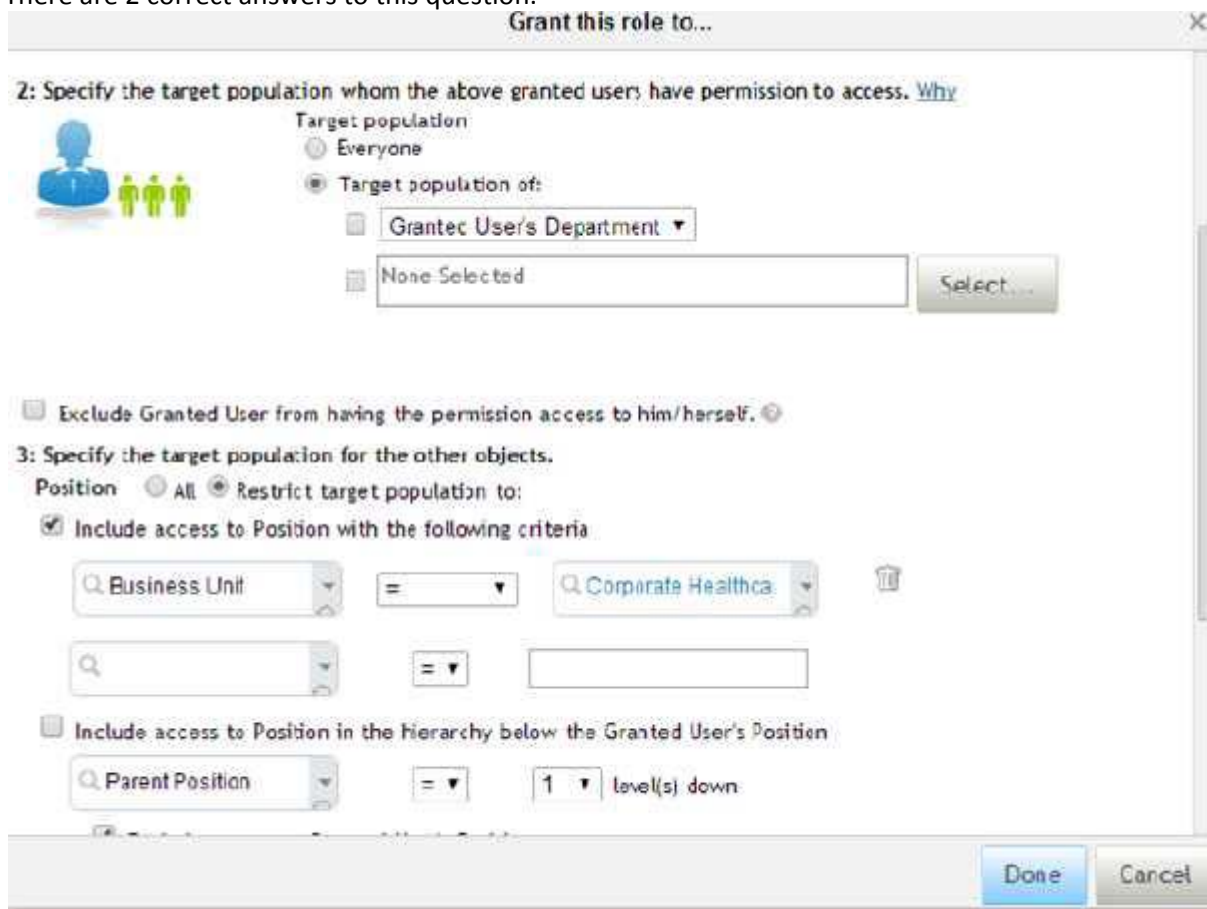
There are 2 correct answers to this question.

Grant this role to...

×

2: Specify the target population whom the above granted users have permission to access. Why

Target population

Everyone

Target population of:

Grantec User's Department ▾

None Selected

Select...

Exclude Granted User from having the permission access to him/herself.

3: Specify the target population for the other objects.

Position All Restrict target population to:

Include access to Position with the following criteria

Business Unit

= ▾

Corporate Healthca

= ▾

Include access to Position in the hierarchy below the Granted User's Position

Parent Position

= ▾

1 ▾ level(s) down

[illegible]

Done

Cancel